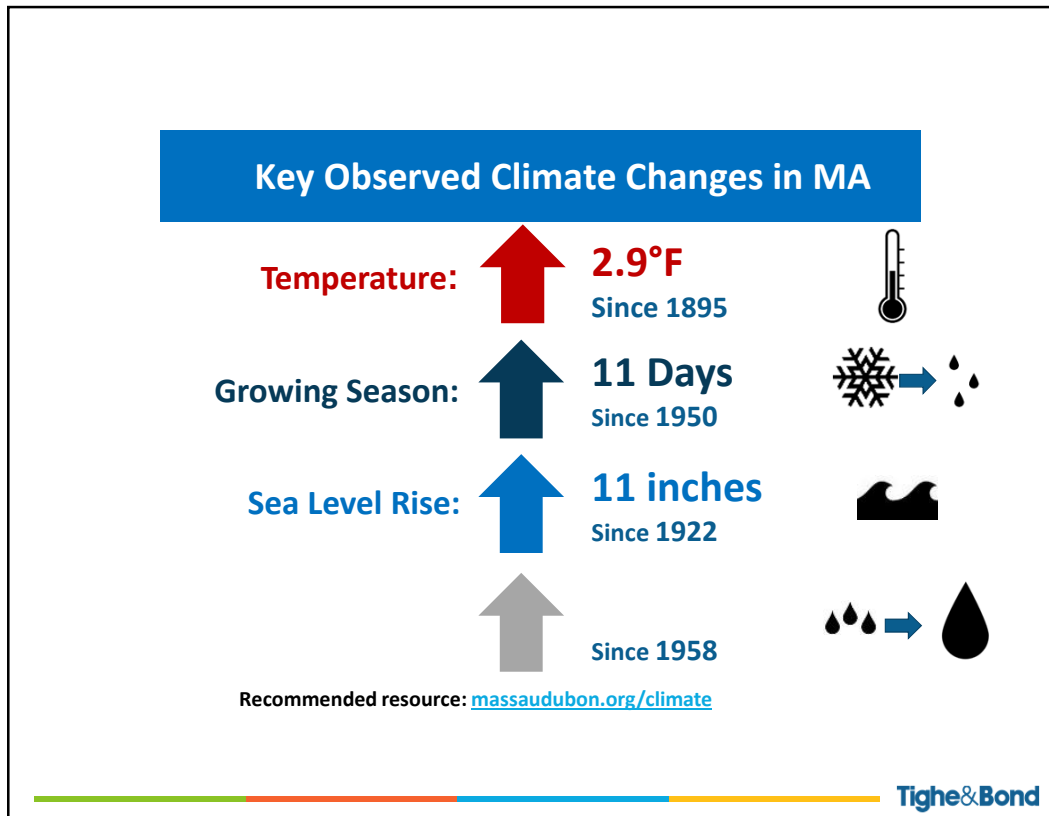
Key Observed Climate Changes in MA

Temperature: 2.9°F Since 1895

Growing Season: 11 Days Since 1950

Sea Level Rise: 11 inches Since 1922

Since 1958

Recommended resource: massaudubon.org/climate

Tighe&Bond